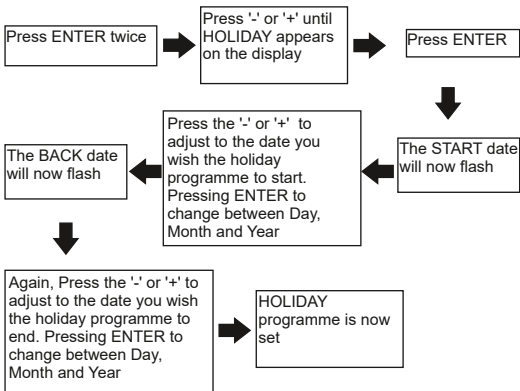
Press ENTER twice

Press '-' or '+' until HOLIDAY appears on the display

Press ENTER

The START date will now flash

Press the '-' or '+' to adjust to the date you wish the holiday programme to start. Pressing ENTER to change between Day, Month and Year

The BACK date will now flash

Again, Press the '-' or '+' to adjust to the date you wish the holiday programme to end. Pressing ENTER to change between Day, Month and Year

HOLIDAY programme is now set